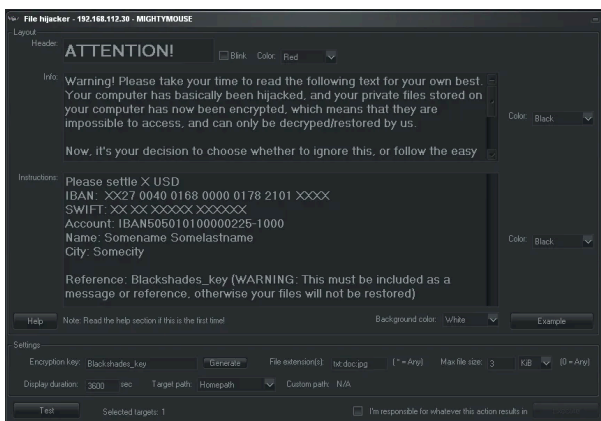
File hijacker - 192.168.112.30 - MIGHTYMOUSE

Layout

Header: ATTENTION!
Blink Color: Red

Info: Warning! Please take your time to read the following text for your own best. Your computer has basically been hijacked, and your private files stored on your computer has now been encrypted, which means that they are impossible to access, and can only be decrypted/restored by us.

Now, it's your decision to choose whether to ignore this, or follow the easy

Color: Black

Instructions: Please settle X USD
IBAN: XX27 0040 0168 0000 0178 2101 XXXX
SWIFT: XX XX XXXXX XXXXXX
Account: IBAN505010100000225-1000
Name: Somename Somelastname
City: Somecity

Reference: Blackshades_key (WARNING: This must be included as a message or reference, otherwise your files will not be restored)

Color: Black

Help
Note: Read the help section if this is the first time!
Background color: White
Example

Settings

Encryption key: Blackshades_key
Generate
File extension(s): txt;doc;jpg
(* = Any)
Max file size: 3
KiB
(0 = Any)

Display duration: 3600 sec
Target path: Homepath
Custom path: N/A

Test
Selected targets: 1
I'm responsible for whatever this action results in